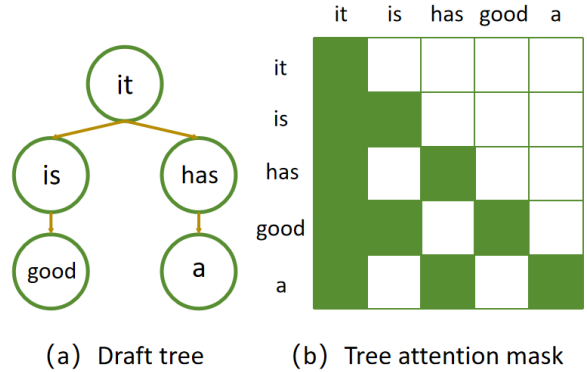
it

is

has

good

a

(a) Draft tree

| | it | is | has | good | a |
|---|---|---|---|---|---|
| it | | | | | |
| is | | | | | |
| has | | | | | |
| good | | | | | |
| a | | | | | |

(b) Tree attention mask